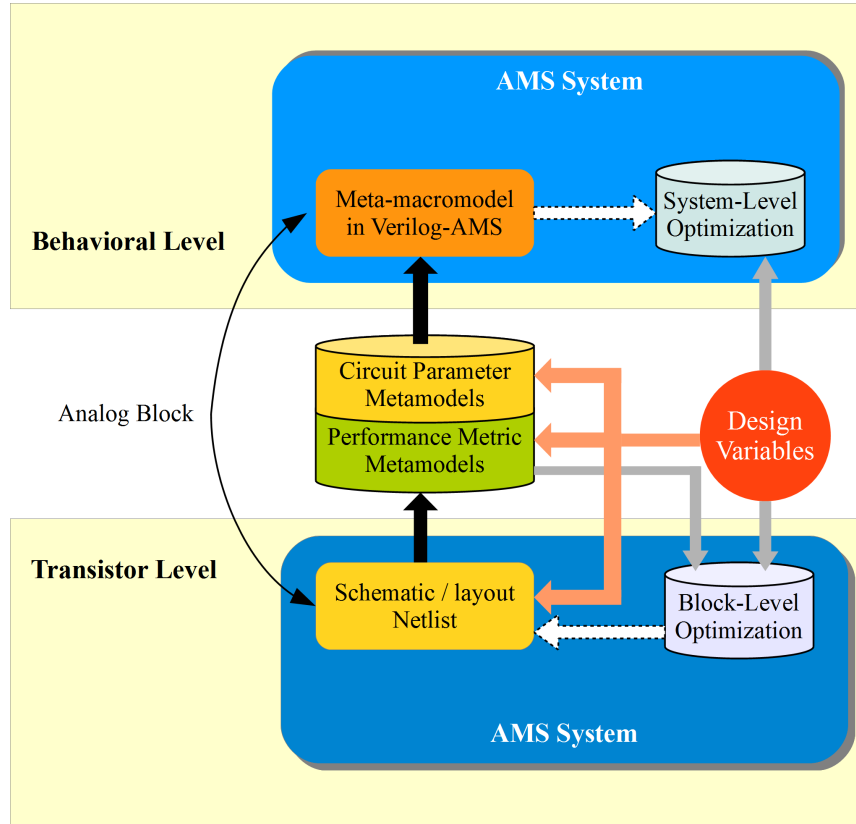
AMS System

Behavioral Level

Meta-macromodel in Verilog-AMS

System-Level Optimization

Analog Block

Circuit Parameter Metamodels

Performance Metric Metamodels

Design Variables

Transistor Level

Schematic / layout Netlist

Block-Level Optimization

AMS System